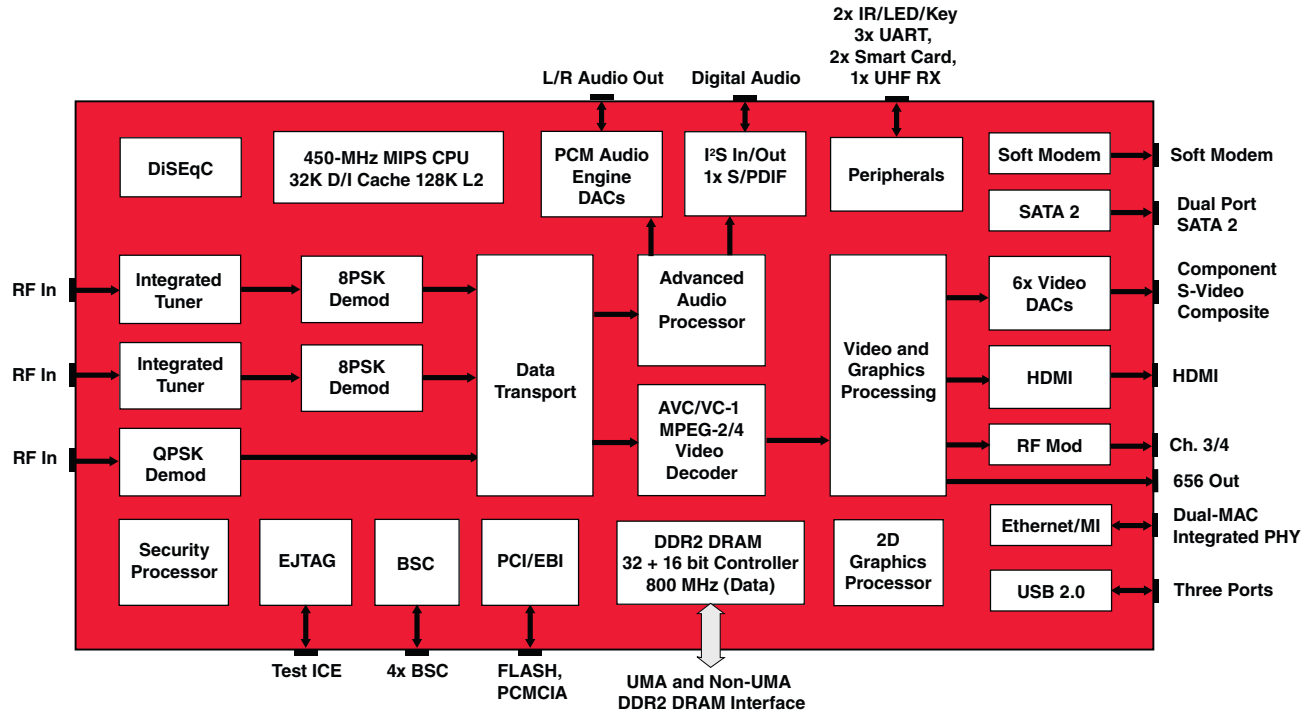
L/R Audio Out

Digital Audio

2x IR/LED/Key
3x UART,
2x Smart Card,
1x UHF RX

DiSEqC

450-MHz MIPS CPU
32K D/I Cache 128K L2

PCM Audio Engine DACs

I²S In/Out
1x S/PDIF

Peripherals

Soft Modem

Soft Modem

SATA 2

Dual Port SATA 2

RF In

Integrated Tuner

8PSK Demod

Data Transport

Advanced Audio Processor

Video and Graphics Processing

6x Video DACs

Component
S-Video
Composite

RF In

Integrated Tuner

8PSK Demod

HDMI

HDMI

RF In

QPSK Demod

AVC/VC-1
MPEG-2/4
Video
Decoder

RF Mod

Ch. 3/4

656 Out

Security Processor

EJTAG

BSC

PCI/EBI

DDR2 DRAM
32 + 16 bit Controller
800 MHz (Data)

2D Graphics Processor

Ethernet/MI

Dual-MAC
Integrated PHY

USB 2.0

Three Ports

Test ICE

4x BSC

FLASH,
PCMCIA

UMA and Non-UMA
DDR2 DRAM Interface